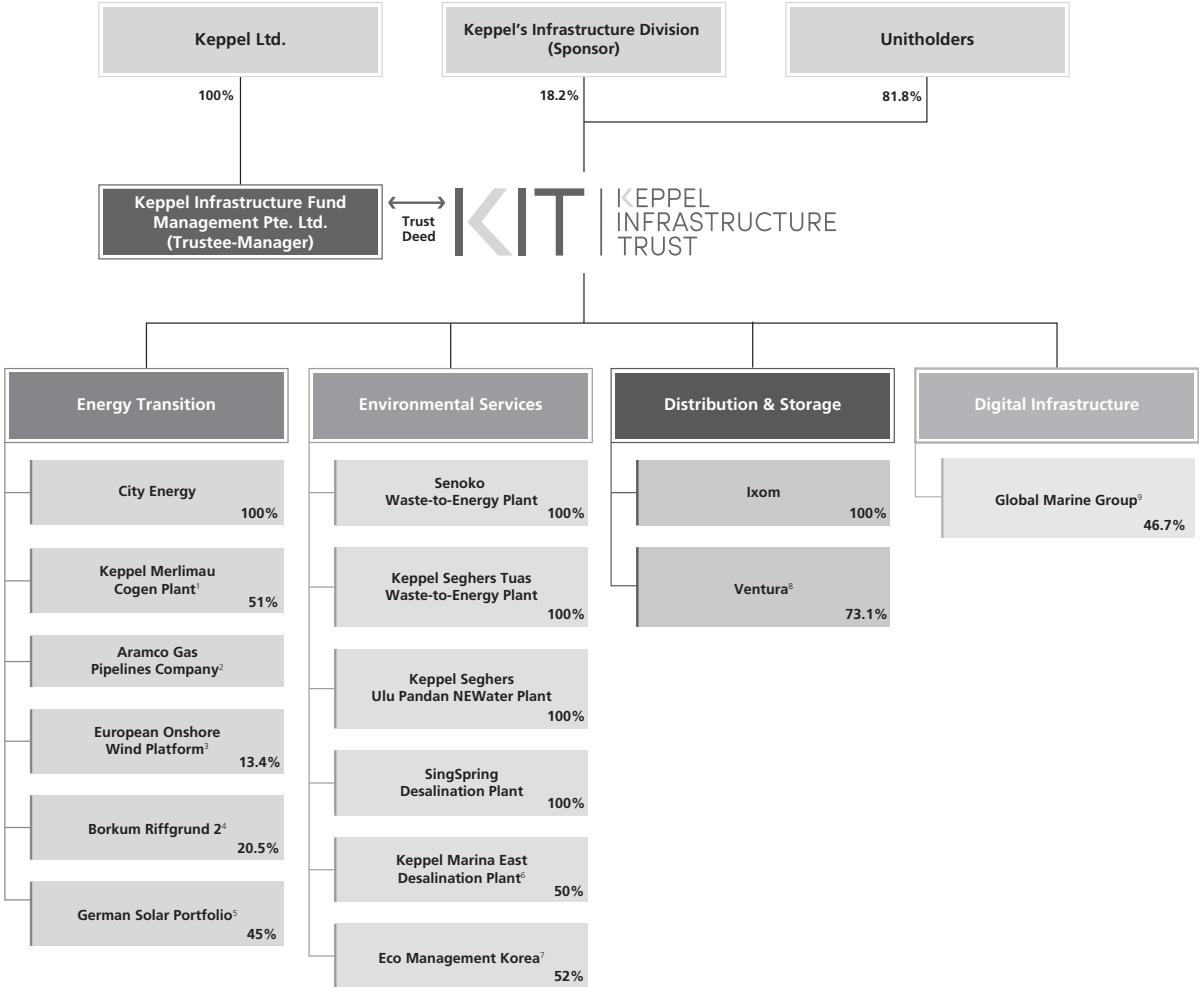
Keppel Ltd.

Keppel's Infrastructure Division (Sponsor)

Unitholders

100%

18.2%

81.8%

Keppel Infrastructure Fund Management Pte. Ltd. (Trustee-Manager)

Trust Deed

KIT KEPPEL INFRASTRUCTURE TRUST

Energy Transition

City Energy 100%

Keppel Merlimau Cogen Plant$^{1}$ 51%

Aramco Gas Pipelines Company$^{2}$

European Onshore Wind Platform$^{3}$ 13.4%

Borkum Riffgrund 2$^{4}$ 20.5%

German Solar Portfolio$^{5}$ 45%

Environmental Services

Senoko Waste-to-Energy Plant 100%

Keppel Seghers Tuas Waste-to-Energy Plant 100%

Keppel Seghers Ulu Pandan NEWater Plant 100%

SingSpring Desalination Plant 100%

Keppel Marina East Desalination Plant$^{6}$ 50%

Eco Management Korea$^{7}$ 52%

Distribution & Storage

Ixom 100%

Ventura$^{8}$ 73.1%

Digital Infrastructure

Global Marine Group$^{9}$ 46.7%